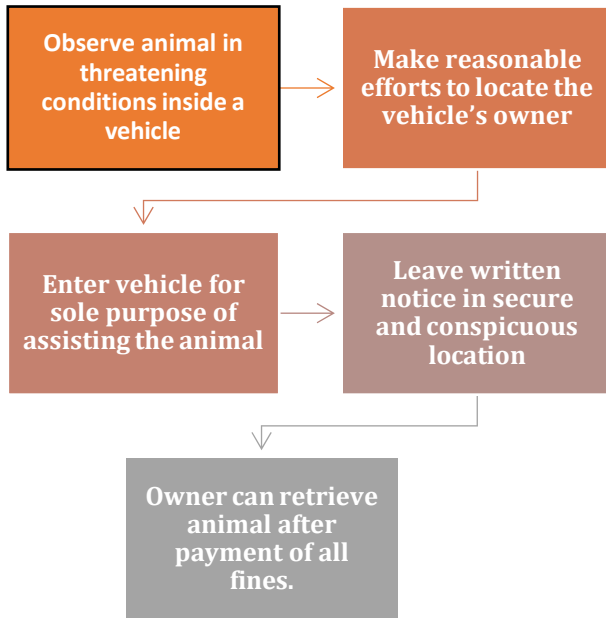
Observe animal in threatening conditions inside a vehicle

Make reasonable efforts to locate the vehicle’s owner

Enter vehicle for sole purpose of assisting the animal

Leave written notice in secure and conspicuous location

Owner can retrieve animal after payment of all fines.